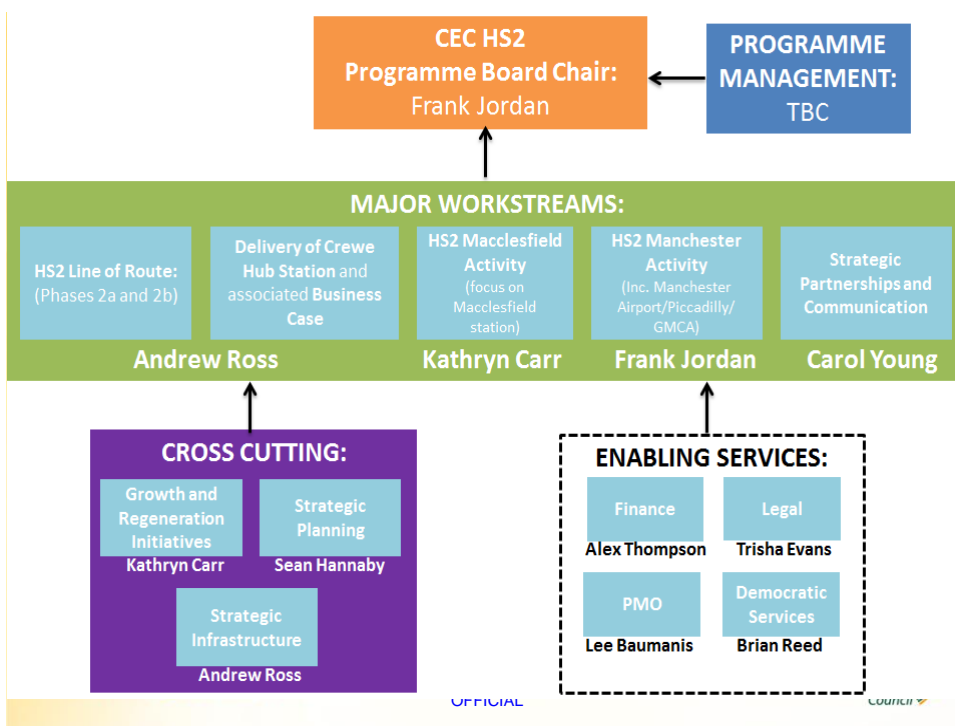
CEC HS2
Programme Board Chair:
Frank Jordan

PROGRAMME MANAGEMENT:
TBC

MAJOR WORKSTREAMS:

HS2 Line of Route: (Phases 2a and 2b)

Delivery of Crewe Hub Station and associated Business Case

Andrew Ross

HS2 Macclesfield Activity (focus on Macclesfield station)

Kathryn Carr

HS2 Manchester Activity (Inc. Manchester Airport/Piccadilly/ GMCA)

Frank Jordan

Strategic Partnerships and Communication

Carol Young

CROSS CUTTING:

Growth and Regeneration Initiatives
Kathryn Carr

Strategic Planning
Sean Hannaby

Strategic Infrastructure
Andrew Ross

ENABLING SERVICES:

Finance
Alex Thompson

Legal
Trisha Evans

PMO
Lee Baumanis

Democratic Services
Brian Reed

OFFICIAL

Council